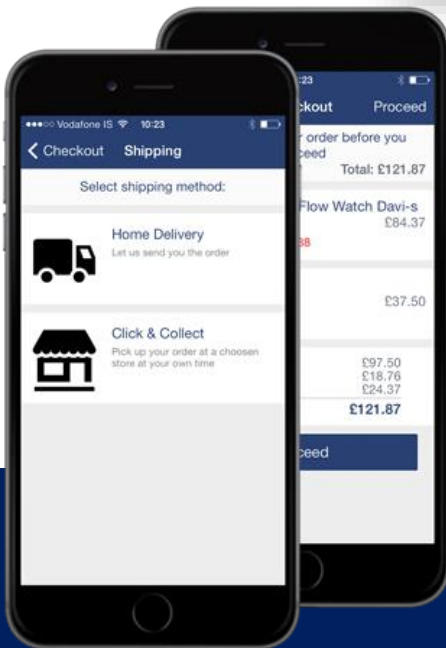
●●●○○ Vodafone IS 10:23

Checkout Shipping

Select shipping method:

Home Delivery
Let us send you the order

Click & Collect
Pick up your order at a choosen store at your own time

:23

ckout Proceed

r order before you ceed

Total: £121.87

Flow Watch Davi-s
£84.37

38

£37.50

£97.50
£18.76
£24.37
£121.87

ceed